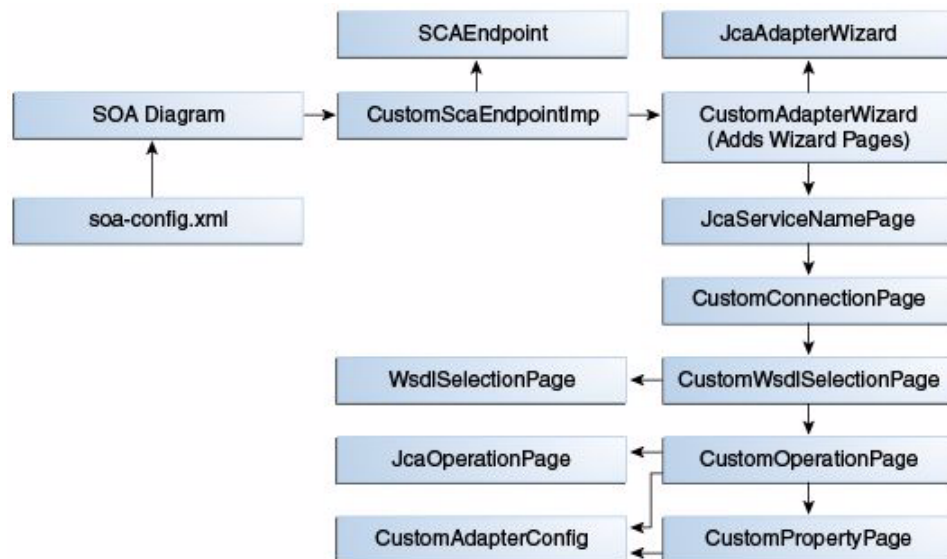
SCAEndpoint

JcaAdapterWizard

SOA Diagram

CustomScaEndpointImp

CustomAdapterWizard (Adds Wizard Pages)

soa-config.xml

JcaServiceNamePage

CustomConnectionPage

WsdlSelectionPage

CustomWsdlSelectionPage

JcaOperationPage

CustomOperationPage

CustomAdapterConfig

CustomPropertyPage